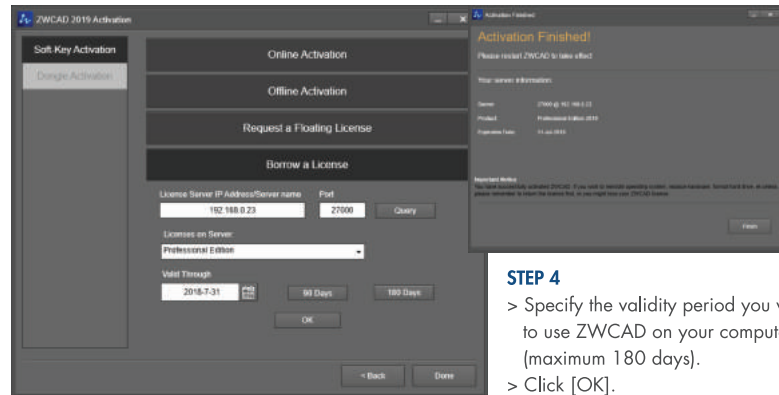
ZWCAD 2019 Activation

Soft-Key Activation

Dongle Activation

Online Activation

Offline Activation

Request a Floating License

Borrow a License

Licence Server IP Address/Server name

Port

192.168.0.23

27000

Query

Licenses on Server:

Professional Edition

Valid Through

2018-7-31

90 Days

180 Days

OK

< Back

Done

Activation Finished

Activation Finished!

Please restart ZWCAD to take effect

Your server information:

Server: 27000 @ 192.168.0.23

Product: Professional Edition 2019

Expiration Date: 31-Jul-2018

Important Notice

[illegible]

Finish

STEP 4

> Specify the validity period you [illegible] to use ZWCAD on your comput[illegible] (maximum 180 days).

> Click [OK].